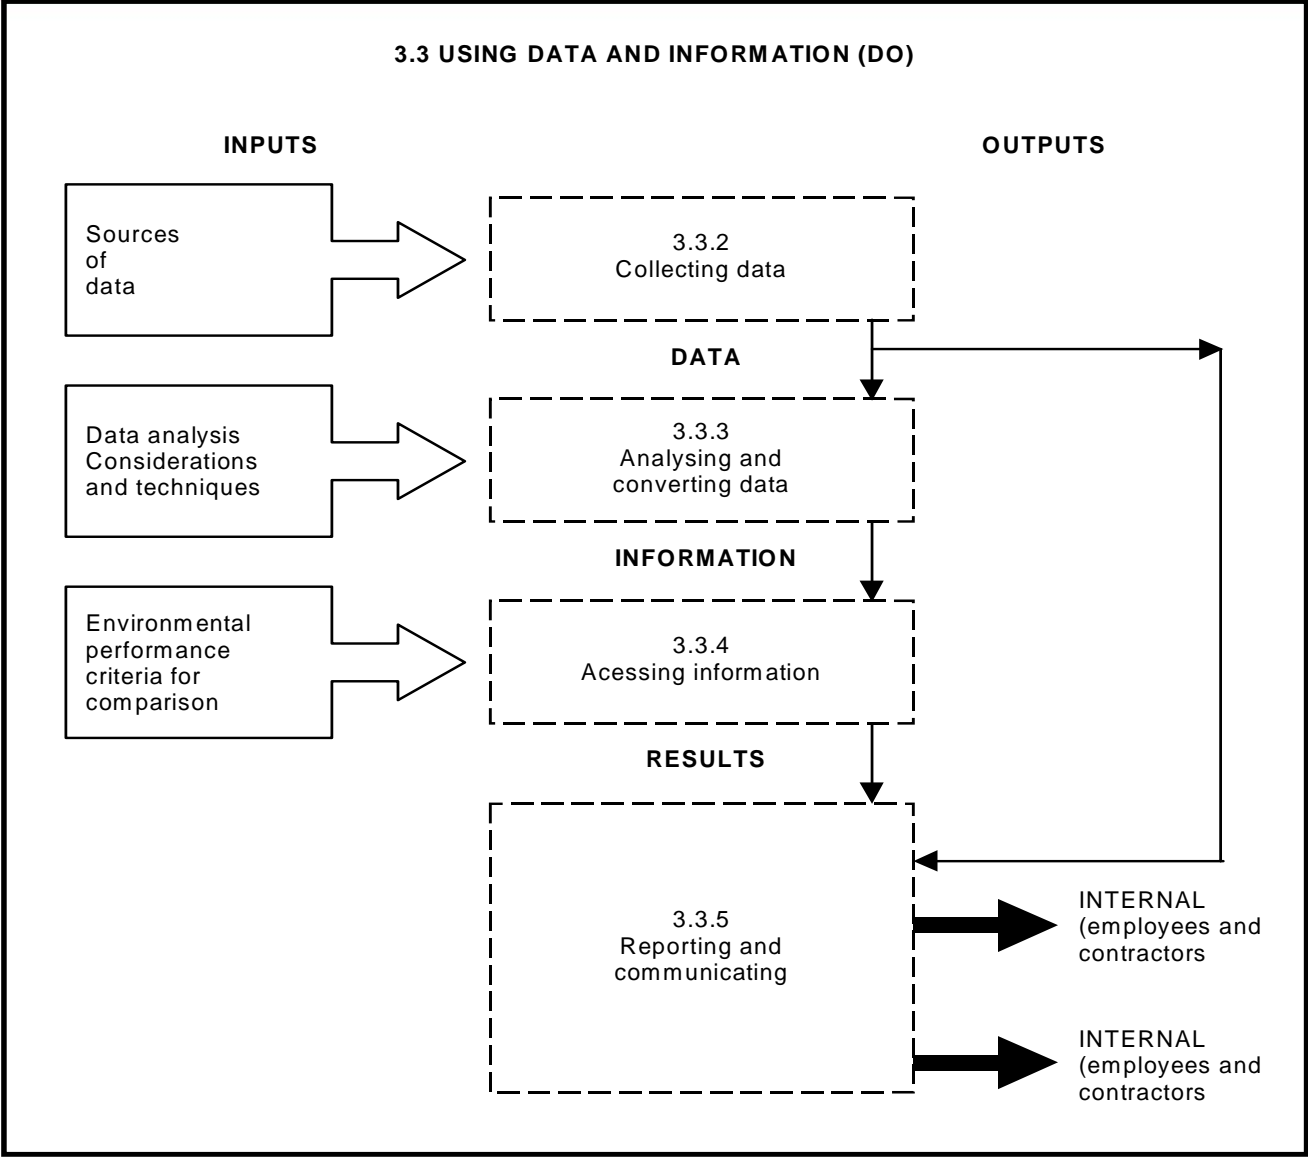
3.3 USING DATA AND INFORMATION (DO)

INPUTS

OUTPUTS

Sources of data

3.3.2 Collecting data

DATA

Data analysis Considerations and techniques

3.3.3 Analysing and converting data

INFORMATION

Environmental performance criteria for comparison

3.3.4 Acessing information

RESULTS

3.3.5 Reporting and communicating

INTERNAL (employees and contractors

INTERNAL (employees and contractors